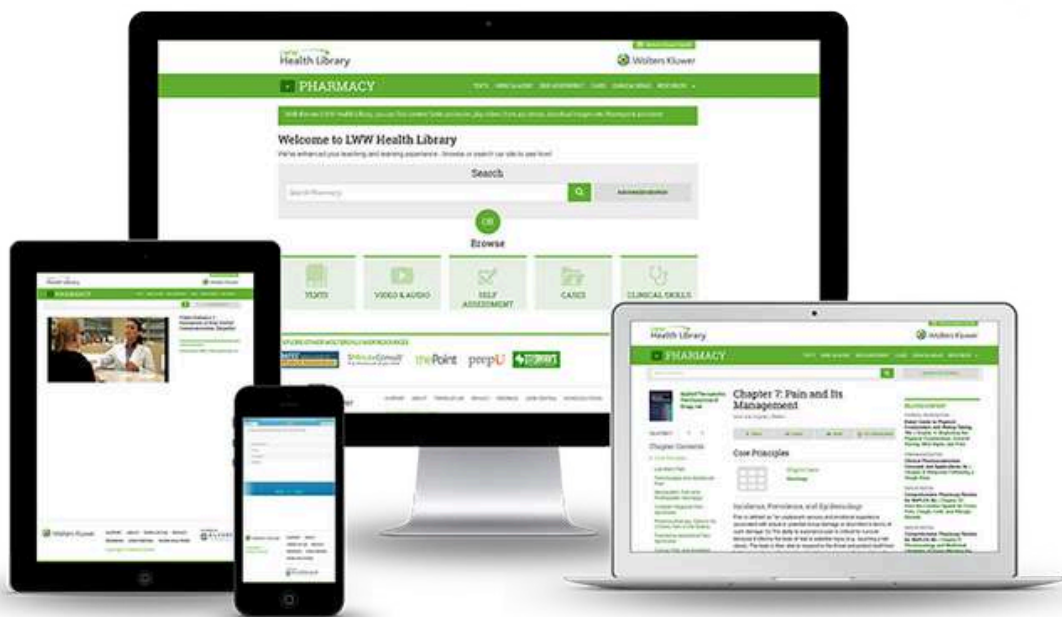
LWW Health Library

Wolters Kluwer

PHARMACY

Welcome to LWW Health Library

We've enhanced your teaching and learning experience - Browse or search our site to see how!

Search

Search Pharmacy

ADVANCED SEARCH

OR

Browse

TEXTS

VIDEO & AUDIO

SELF ASSESSMENT

CASES

CLINICAL SKILLS

thePoint

prepU

Health Library

PHARMACY

Wolters Kluwer

Health Library

Wolters Kluwer

PHARMACY

Chapter 7: Pain and Its Management

Core Principles

Chapter Contents

Incidence, Prevalence, and Epidemiology